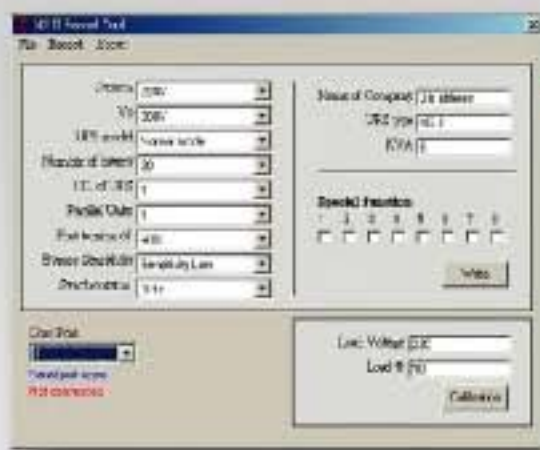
UPS Setup Tool
File Board Save

Output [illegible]
V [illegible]
UPS model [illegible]
Number of battery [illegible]
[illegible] of UPS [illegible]
Parallel Units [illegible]
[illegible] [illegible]
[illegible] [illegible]
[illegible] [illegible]

Name of Company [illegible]
UPS type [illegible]
KVA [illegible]

Special function
1 2 3 4 5 6 7 8

Write

Com Port
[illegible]
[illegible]
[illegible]

Low Voltage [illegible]
Load % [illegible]
Calibration